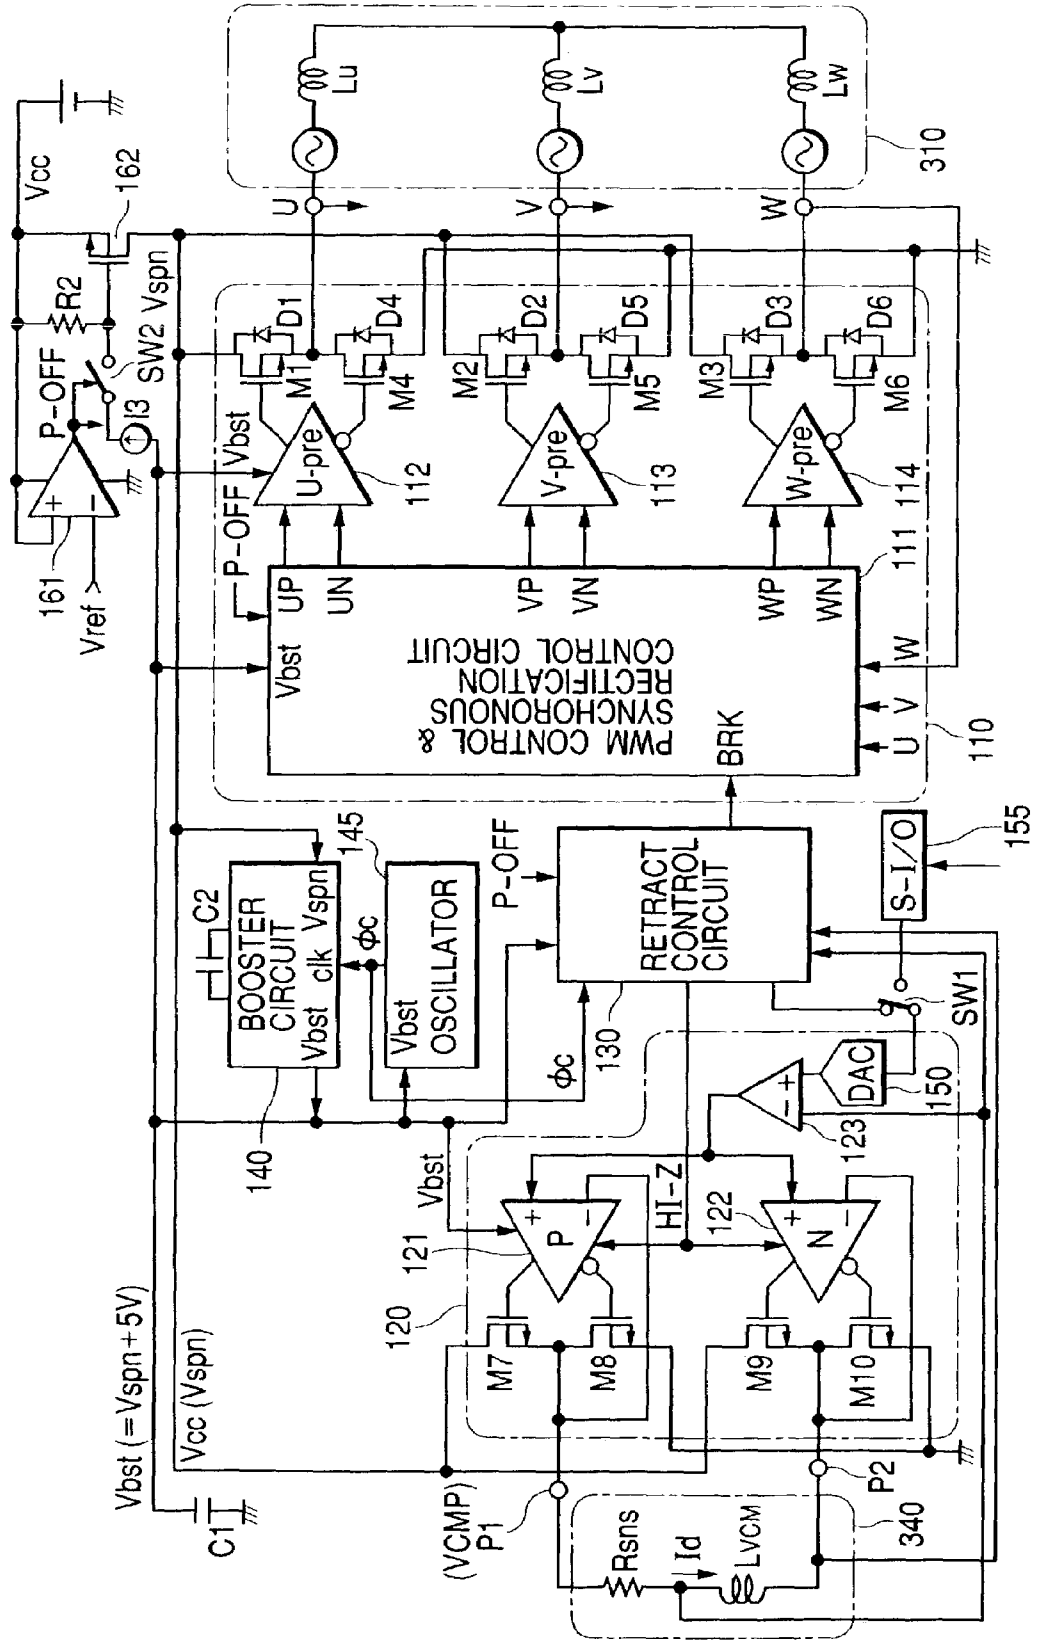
Vcc
162
R2
P-OFF
SW2 Vspn
I3
161
Vref
Lu
Lv
Lw
310
U
V
W
D1
D4
D2
D5
D3
D6
M1
M4
M2
M5
M3
M6
P-OFF Vbst
U-pre
112
V-pre
113
W-pre
114
111
UP
UN
VP
VN
WP
WN
Vbst
PWM CONTROL & SYNCHORONOUS RECTIFICATION CONTROL CIRCUIT
BRK
U V W
110
145
155
C2
BOOSTER CIRCUIT
Vbst clk Vspn
$\phi c$
OSCILLATOR
Vbst
P-OFF
RETRACT CONTROL CIRCUIT
S-I/O
SW1
130
$\phi c$
DAC
150
140
123
Vbst
HI-Z
121
122
P
N
120
M7
M8
M9
M10
Vbst (=Vspn+5V)
Vcc (Vspn)
C1
(VCMP) P1
P2
340
Rsns
Id
$L_{VCM}$